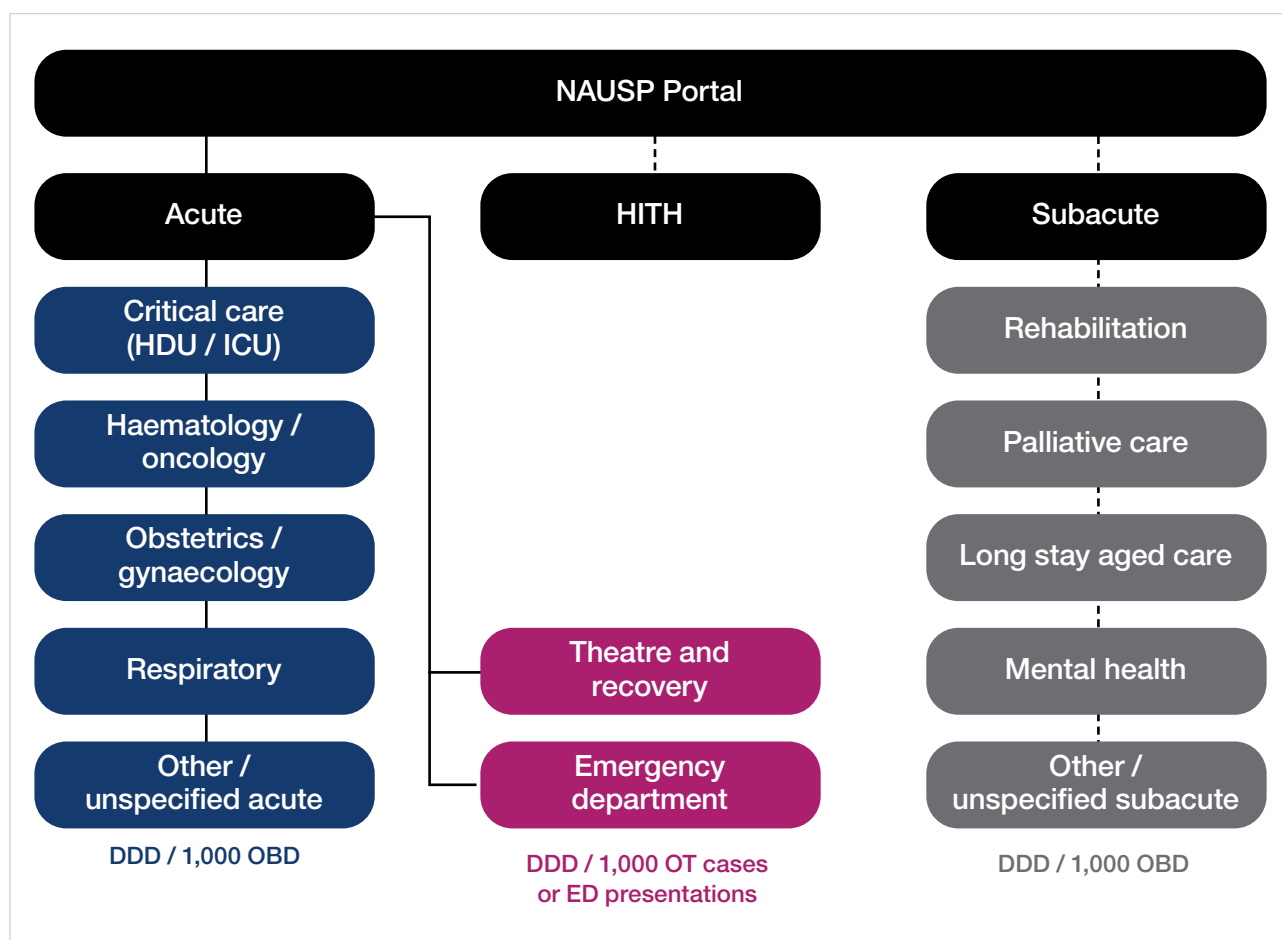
NAUSP Portal

Acute

HITH

Subacute

Critical care (HDU / ICU)

Haematology / oncology

Obstetrics / gynaecology

Respiratory

Other / unspecified acute

DDD / 1,000 OBD

Theatre and recovery

Emergency department

DDD / 1,000 OT cases or ED presentations

Rehabilitation

Palliative care

Long stay aged care

Mental health

Other / unspecified subacute

DDD / 1,000 OBD